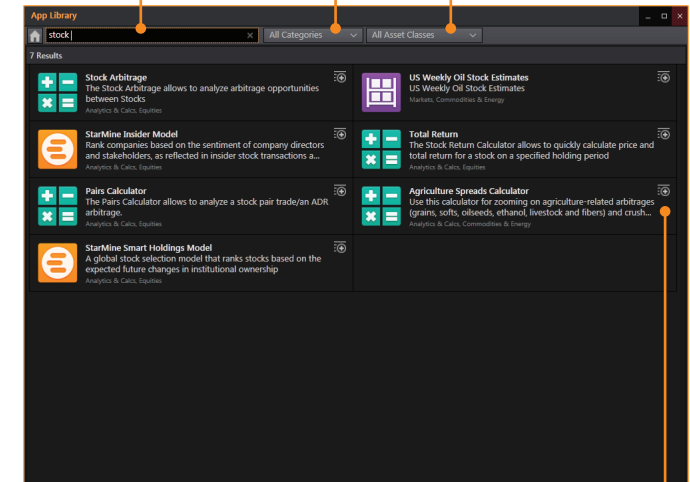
App Library

stock

All Categories

All Asset Classes

7 Results

Stock Arbitrage
The Stock Arbitrage allows to analyze arbitrage opportunities between Stocks
Analytics & Calcs, Equities

US Weekly Oil Stock Estimates
US Weekly Oil Stock Estimates
Markets, Commodities & Energy

StarMine Insider Model
Rank companies based on the sentiment of company directors and stakeholders, as reflected in insider stock transactions a...
Analytics & Calcs, Equities

Total Return
The Stock Return Calculator allows to quickly calculate price and total return for a stock on a specified holding period
Analytics & Calcs, Equities

Pairs Calculator
The Pairs Calculator allows to analyze a stock pair trade/an ADR arbitrage.
Analytics & Calcs, Equities

Agriculture Spreads Calculator
Use this calculator for zooming on agriculture-related arbitrages (grains, softs, oilseeds, ethanol, livestock and fibers) and crush...
Analytics & Calcs, Commodities & Energy

StarMine Smart Holdings Model
A global stock selection model that ranks stocks based on the expected future changes in institutional ownership
Analytics & Calcs, Equities